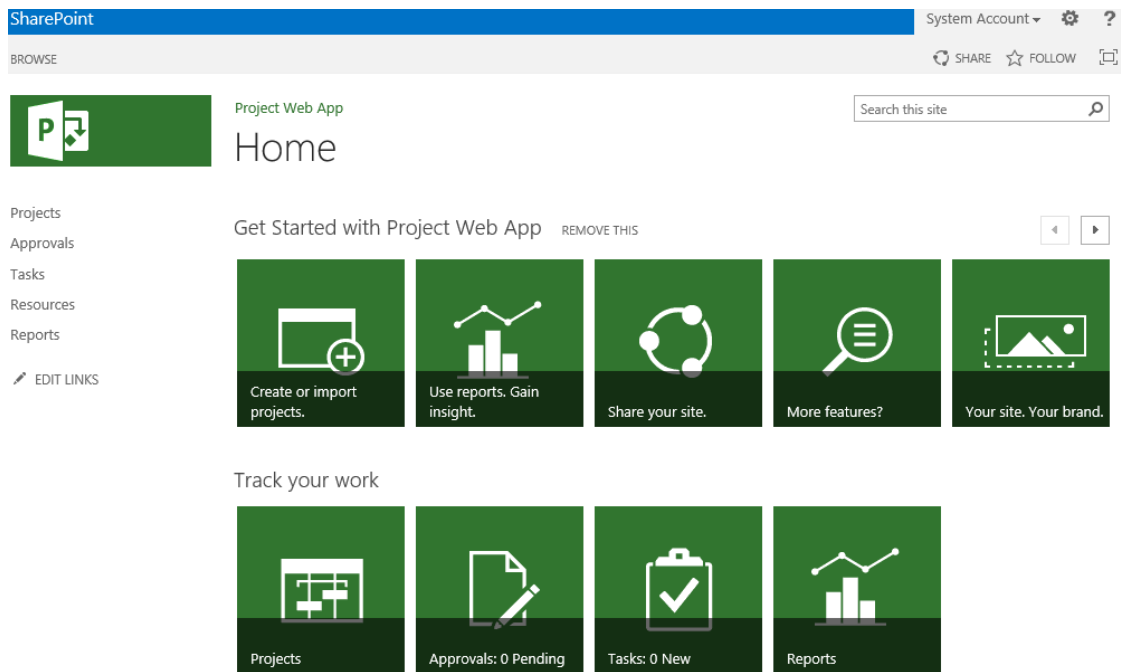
SharePoint

System Account ▾

?

BROWSE

SHARE

FOLLOW

Project Web App

Home

Search this site

Projects

Approvals

Tasks

Resources

Reports

EDIT LINKS

Get Started with Project Web App

REMOVE THIS

Create or import projects.

Use reports. Gain insight.

Share your site.

More features?

Your site. Your brand.

Track your work

Projects

Approvals: 0 Pending

Tasks: 0 New

Reports